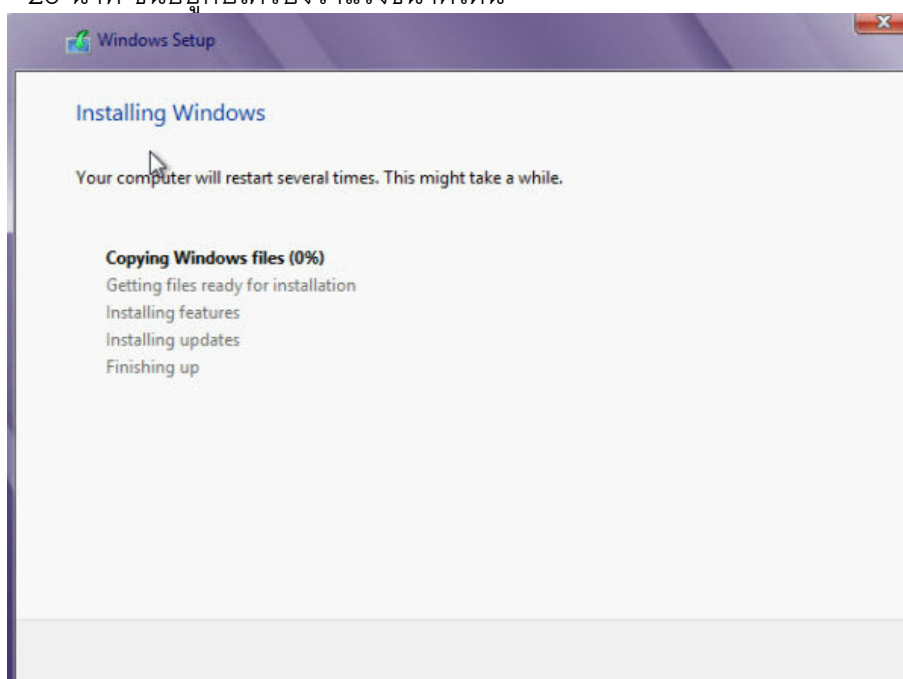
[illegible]

Windows Setup

Installing Windows

Your computer will restart several times. This might take a while.

Copying Windows files (0%)
Getting files ready for installation
Installing features
Installing updates
Finishing up